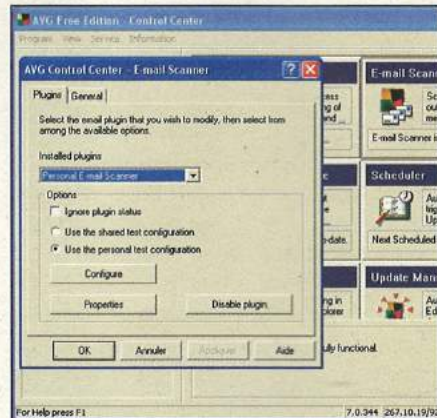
AVG Free Edition - Control Center

Program View Service Information

AVG Control Center - E-mail Scanner

Plugins | General

Select the email plugin that you wish to modify, then select from among the available options.

Installed plugins

Personal E-mail Scanner

Options

Ignore plugin status

Use the shared test configuration

Use the personal test configuration

Configure

Properties

Disable plugin

OK

Annuler

Appliquer

Aide

E-mail Scanner

E-mail Scanner i

Scheduler

Next Scheduled

Update Man

fully functional.

For Help press F1

7.0.344 267.10.19/9